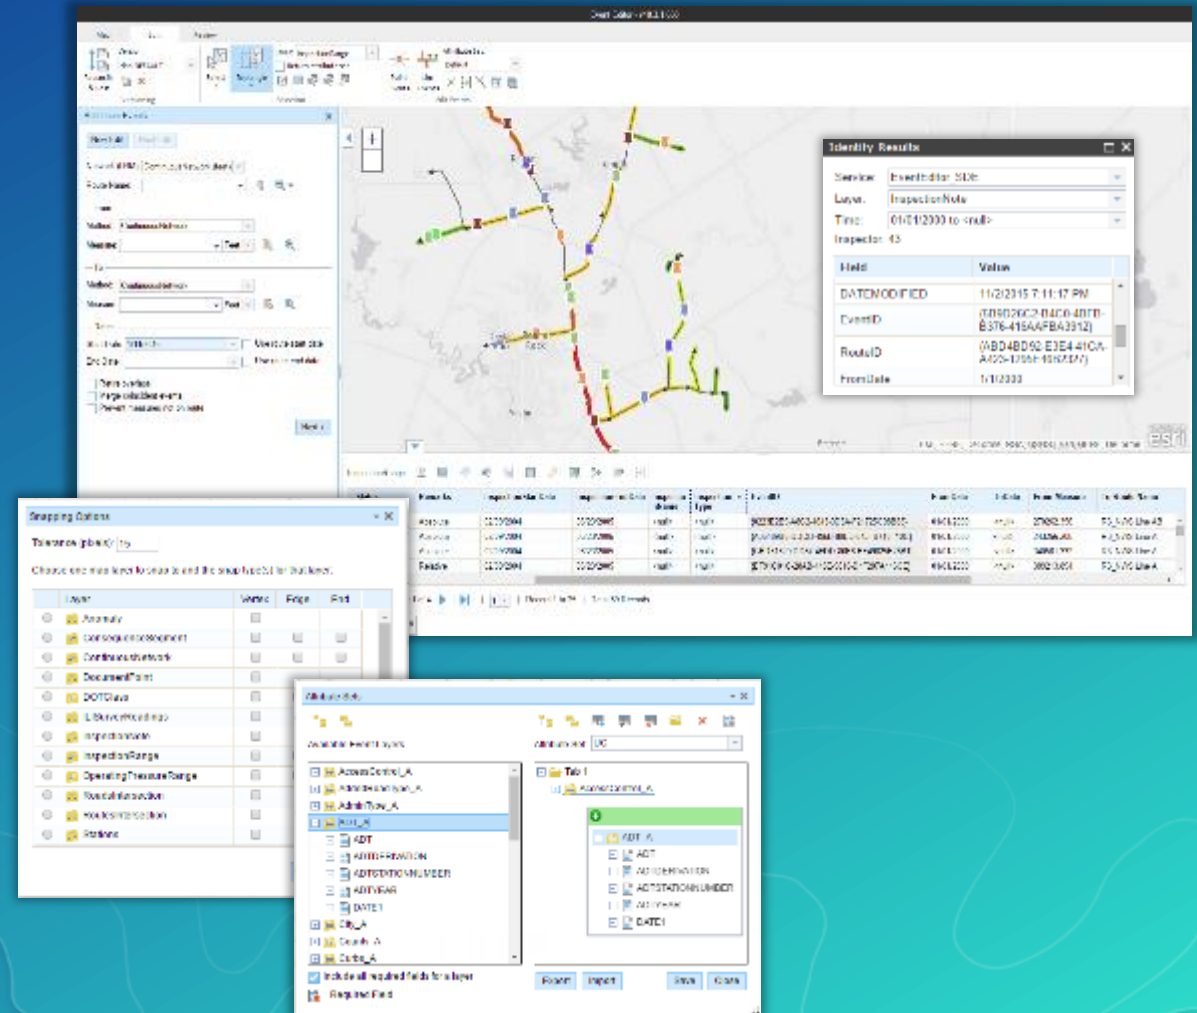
Identify Results

Service: EventEditor_SDE
Layer: InspectionNote
Time: 01/01/2000 to <null>
Inspector 43

| Field | Value |
|---|---|
| DATEMODIFIED | 11/2/2015 7:11:17 PM |
| EventID | {5B9D2562-B4C0-4DEB-B3F6-416AAFBA3912} |
| RouteID | {ABD4BD92-E3E4-41CA-A400-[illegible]} |
| FromDate | 1/1/2000 |

Snapping Options

Tolerance (pixels): 15

Choose one more layer to snap to and the snap type(s) for that layer.

| Layer | Vertex | Edge | End |
|---|---|---|---|
| Anomaly | | | |
| ContinuousEventSegment | | | |
| ContinuousNetwork | | | |
| DocumentPoint | | | |
| DOTClass | | | |
| ElbowsAndFittings | | | |
| InspectionNote | | | |
| InspectionRange | | | |
| OperatingPressureRange | | | |
| RouteIntersection | | | |
| RoutesIntersection | | | |
| Stations | | | |

Attribute Sets

Available Event Layers
AccessControl_A
AdministrativeUnit_A
AdminType_A
ADT_A
ADT
ADTDERIVATION
ADTSTATIONNUMBER
ADTYEAR
DATE1
City_A
County_A
Curbs_A
Include all required fields for a layer
Required Field

Attribute set: UC
Tab 1
AccessControl_A
ADT_A
ADT
ADTDERIVATION
ADTSTATIONNUMBER
ADTYEAR
DATE1

Export Import Save Close